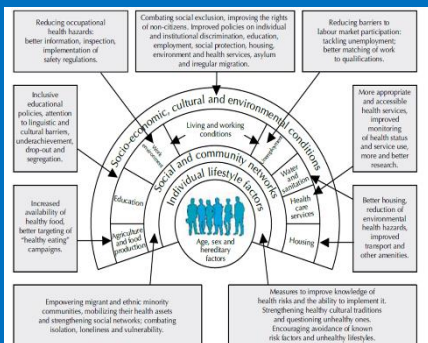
Reducing occupational health hazards: better information, inspection, implementation of safety regulations.

Combating social exclusion, improving the rights of non-citizens. Improved policies on individual and institutional discrimination, education, employment, social protection, housing, environment and health services, asylum and irregular migration.

Reducing barriers to labour market participation: tackling unemployment; better matching of work to qualifications.

Inclusive educational policies, attention to linguistic and cultural barriers, underachievement, drop-out and segregation.

More appropriate and accessible health services, improved monitoring of health status and service use, more and better research.

Increased availability of healthy food, better targeting of "healthy eating" campaigns.

Better housing, reduction of environmental health hazards, improved transport and other amenities.

Socio-economic, cultural and environmental conditions

Living and working conditions

Work environment

Unemployment

Education

Water and sanitation

Agriculture and food production

Health care services

Housing

Social and community networks

Individual lifestyle factors

Age, sex and hereditary factors

Empowering migrant and ethnic minority communities, mobilizing their health assets and strengthening social networks; combating isolation, loneliness and vulnerability.

Measures to improve knowledge of health risks and the ability to implement it. Strengthening healthy cultural traditions and questioning unhealthy ones. Encouraging avoidance of known risk factors and unhealthy lifestyles.